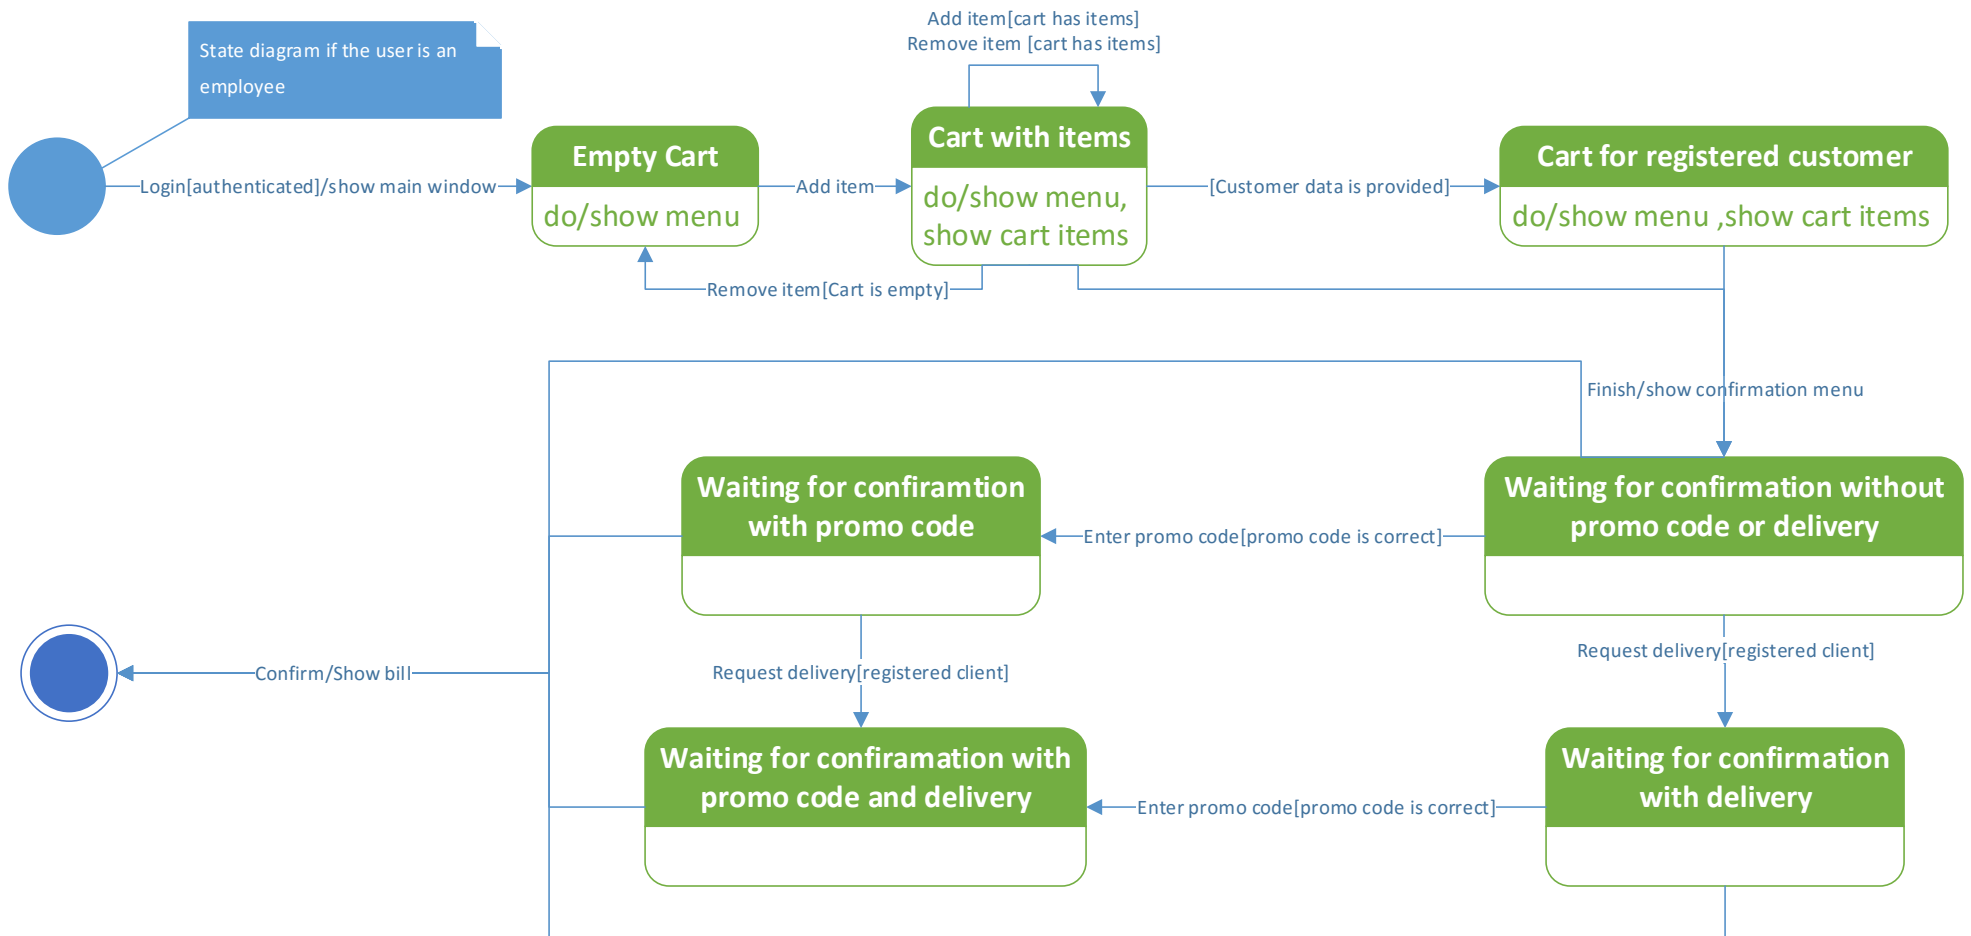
State diagram if the user is an employee

Add item[cart has items]
Remove item [cart has items]

Login[authenticated]/show main window

Empty Cart
do/show menu

Add item

Cart with items
do/show menu, show cart items

[Customer data is provided]

Cart for registered customer
do/show menu ,show cart items

Remove item[Cart is empty]

Finish/show confirmation menu

Waiting for confiramtion with promo code

Enter promo code[promo code is correct]

Waiting for confirmation without promo code or delivery

Confirm/Show bill

Request delivery[registered client]

Request delivery[registered client]

Waiting for confiramation with promo code and delivery

Enter promo code[promo code is correct]

Waiting for confirmation with delivery